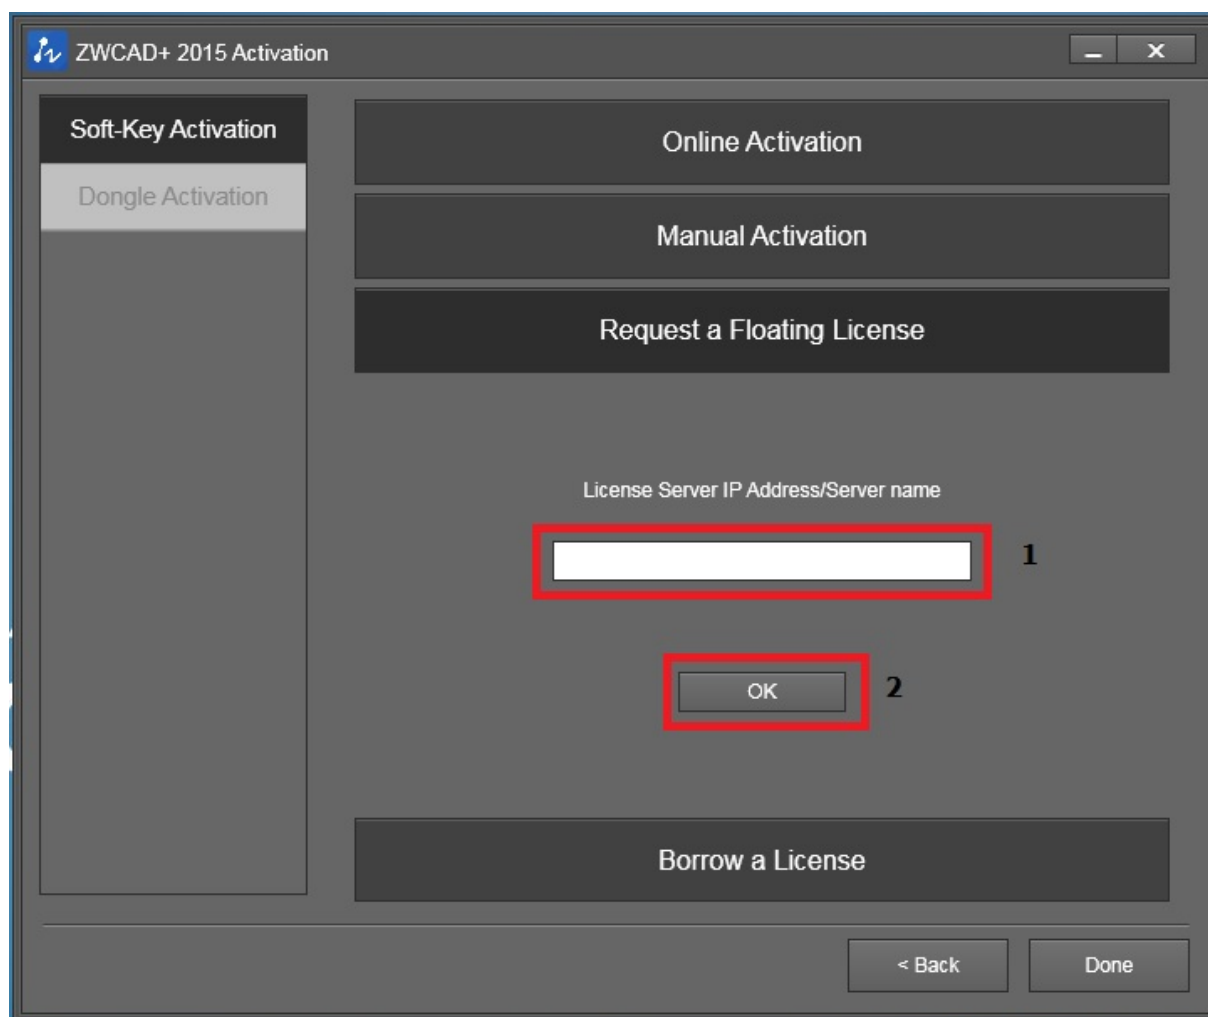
ZWCAD+ 2015 Activation

Soft-Key Activation

Dongle Activation

Online Activation

Manual Activation

Request a Floating License

License Server IP Address/Server name

1

OK

2

Borrow a License

< Back

Done